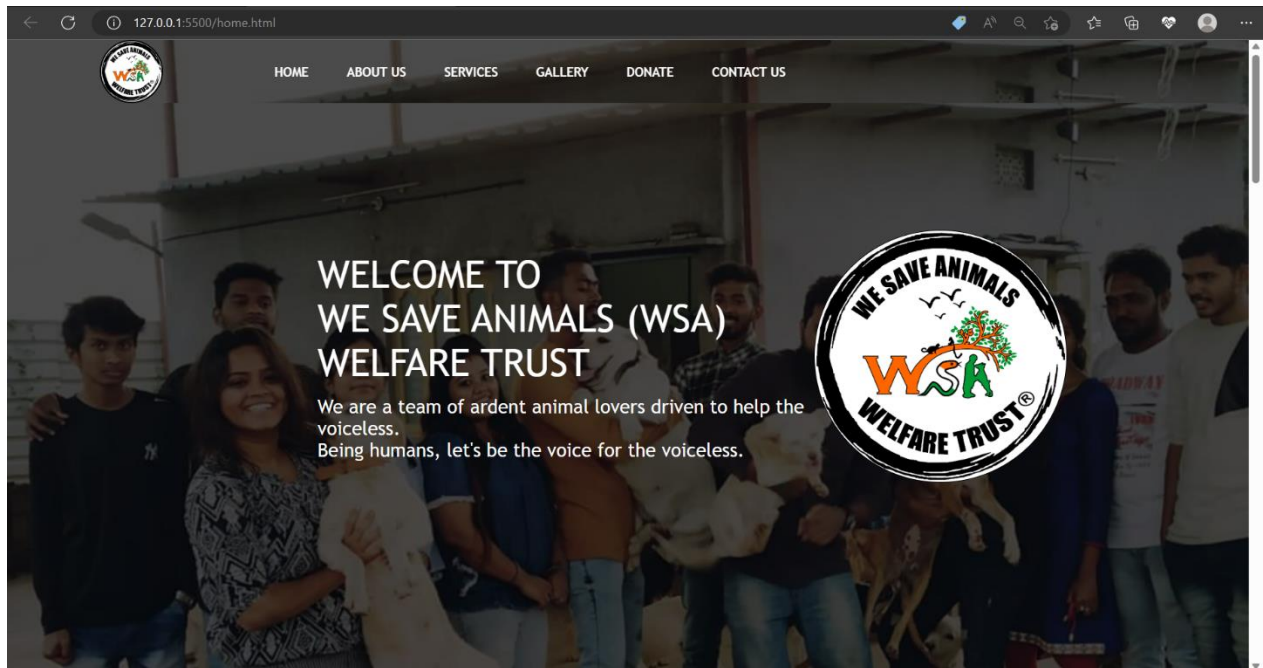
127.0.0.1:5500/home.html

WE SAVE ANIMALS
WSA
WELFARE TRUST

HOME ABOUT US SERVICES GALLERY DONATE CONTACT US

WELCOME TO
WE SAVE ANIMALS (WSA)
WELFARE TRUST

We are a team of ardent animal lovers driven to help the voiceless.
Being humans, let's be the voice for the voiceless.

WE SAVE ANIMALS
WSA
WELFARE TRUST®